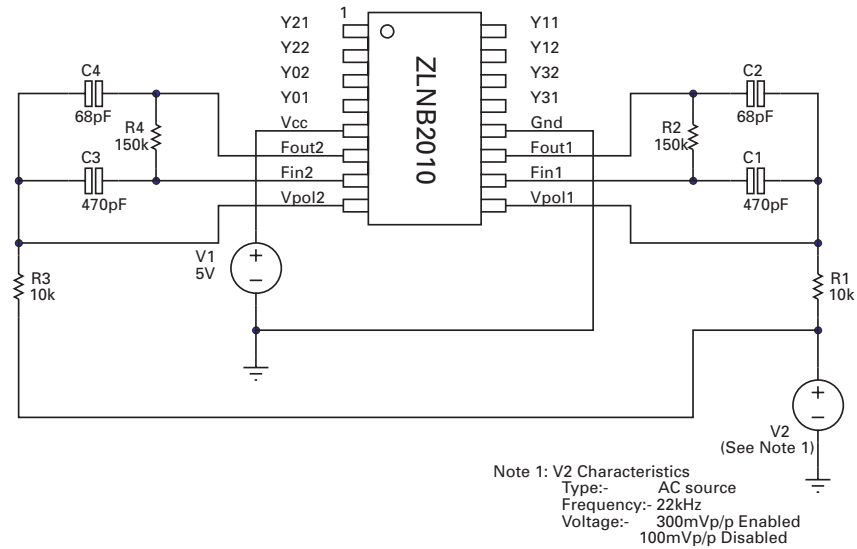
1
Y21
Y22
Y02
Y01
Vcc
Fout2
Fin2
Vpol2
ZLNB2010
Y11
Y12
Y32
Y31
Gnd
Fout1
Fin1
Vpol1

C4
68pF
R4
150k
C3
470pF
R3
10k
V1
5V
+
–

C2
68pF
R2
150k
C1
470pF
R1
10k
+
–
V2
(See Note 1)

Note 1: V2 Characteristics
Type:- AC source
Frequency:- 22kHz
Voltage:- 300mVp/p Enabled
100mVp/p Disabled